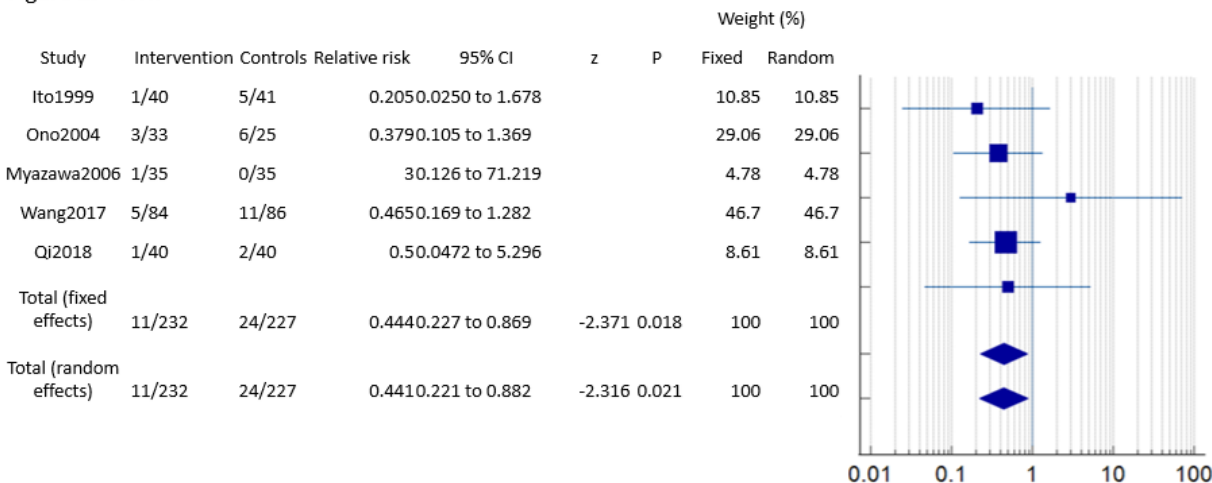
Weight (%)

| Study | Intervention | Controls | Relative risk | 95% CI | z | P | Fixed | Random |
|---|---|---|---|---|---|---|---|---|
| Ito1999 | 1/40 | 5/41 | 0.205 | 0.0250 to 1.678 | | | 10.85 | 10.85 |
| Ono2004 | 3/33 | 6/25 | 0.379 | 0.105 to 1.369 | | | 29.06 | 29.06 |
| Myazawa2006 | 1/35 | 0/35 | 3 | 0.126 to 71.219 | | | 4.78 | 4.78 |
| Wang2017 | 5/84 | 11/86 | 0.465 | 0.169 to 1.282 | | | 46.7 | 46.7 |
| Qi2018 | 1/40 | 2/40 | 0.5 | 0.0472 to 5.296 | | | 8.61 | 8.61 |
| Total (fixed effects) | 11/232 | 24/227 | 0.444 | 0.227 to 0.869 | -2.371 | 0.018 | 100 | 100 |
| Total (random effects) | 11/232 | 24/227 | 0.441 | 0.221 to 0.882 | -2.316 | 0.021 | 100 | 100 |

0.01 0.1 1 10 100